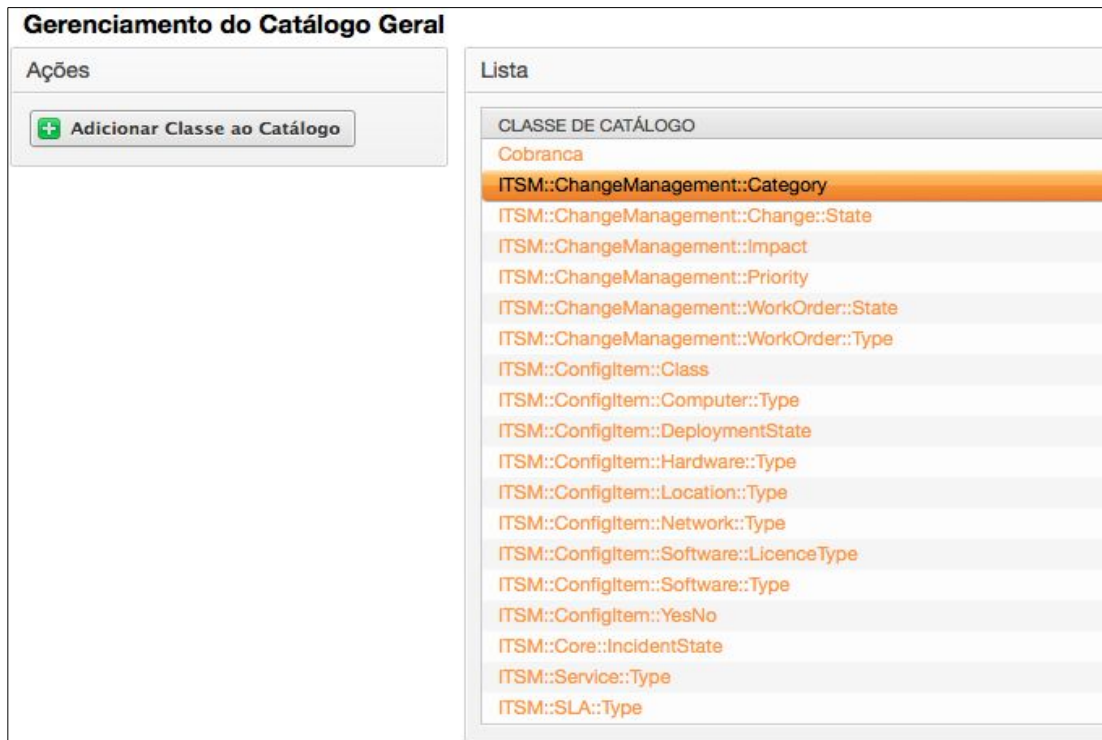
Gerenciamento do Catálogo Geral

Ações

Adicionar Classe ao Catálogo

Lista

| CLASSE DE CATÁLOGO |
|---|
| Cobranca |
| ITSM::ChangeManagement::Category |
| ITSM::ChangeManagement::Change::State |
| ITSM::ChangeManagement::Impact |
| ITSM::ChangeManagement::Priority |
| ITSM::ChangeManagement::WorkOrder::State |
| ITSM::ChangeManagement::WorkOrder::Type |
| ITSM::ConfigItem::Class |
| ITSM::ConfigItem::Computer::Type |
| ITSM::ConfigItem::DeploymentState |
| ITSM::ConfigItem::Hardware::Type |
| ITSM::ConfigItem::Location::Type |
| ITSM::ConfigItem::Network::Type |
| ITSM::ConfigItem::Software::LicenceType |
| ITSM::ConfigItem::Software::Type |
| ITSM::ConfigItem::YesNo |
| ITSM::Core::IncidentState |
| ITSM::Service::Type |
| ITSM::SLA::Type |